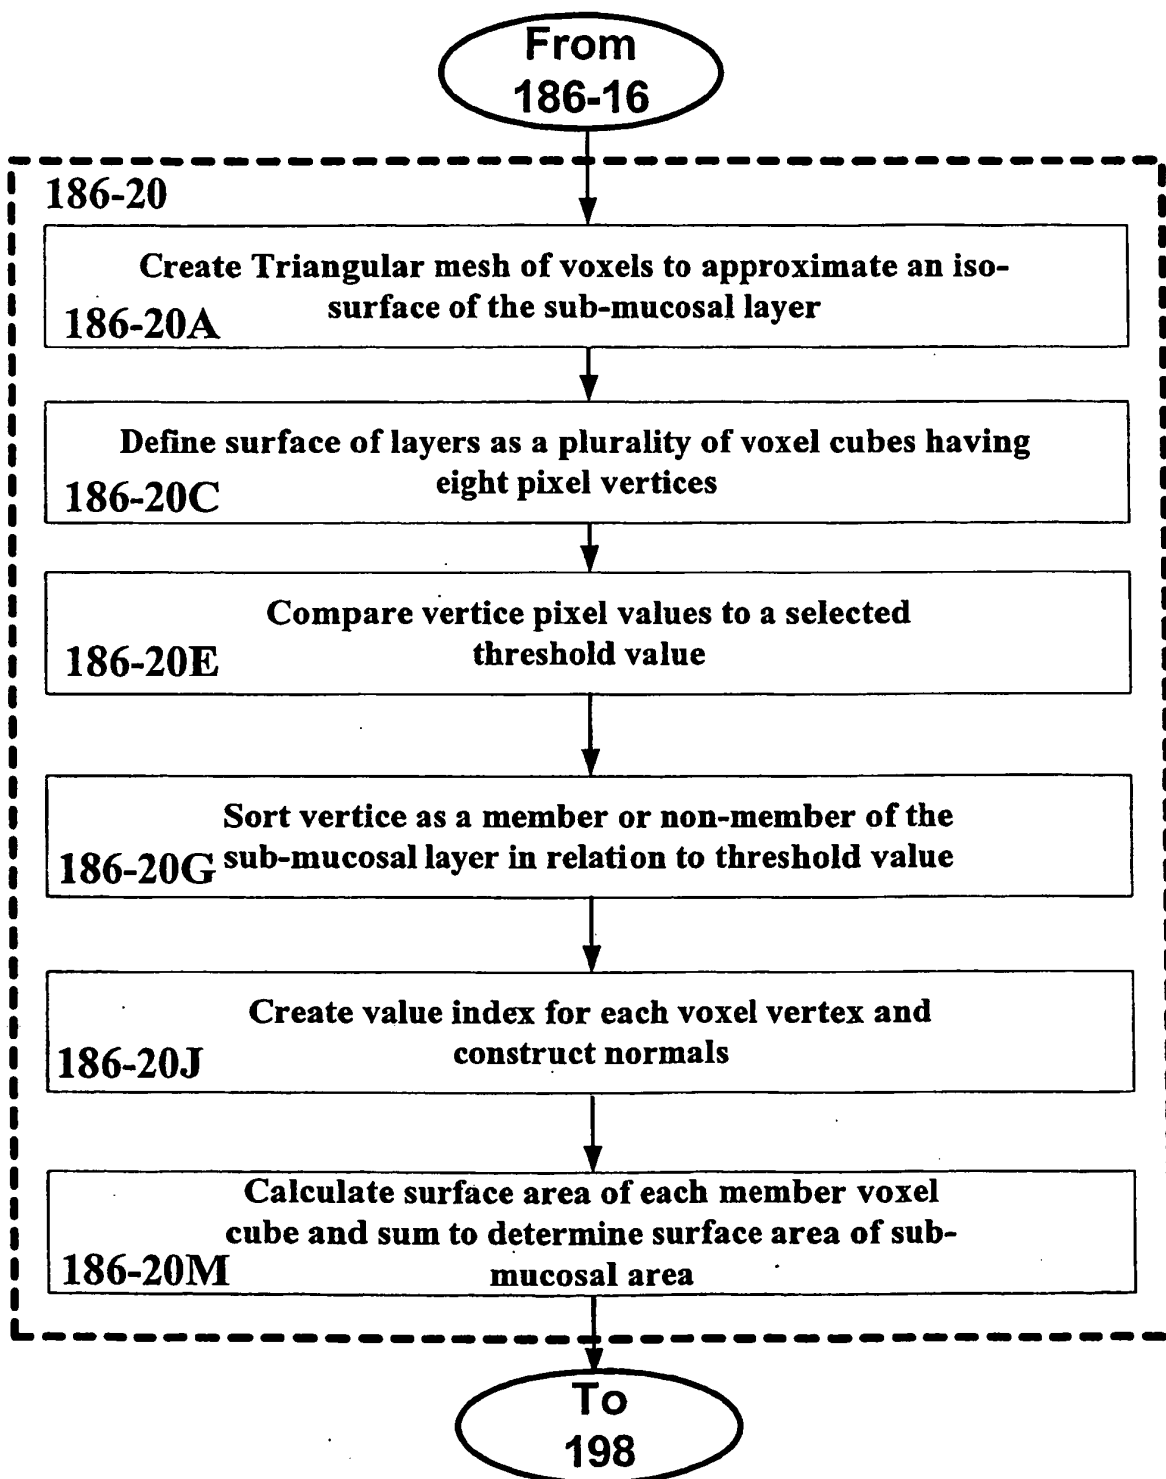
From
186-16

186-20

Create Triangular mesh of voxels to approximate an iso-surface of the sub-mucosal layer
186-20A

Define surface of layers as a plurality of voxel cubes having eight pixel vertices
186-20C

Compare vertice pixel values to a selected threshold value
186-20E

Sort vertice as a member or non-member of the sub-mucosal layer in relation to threshold value
186-20G

Create value index for each voxel vertex and construct normals
186-20J

Calculate surface area of each member voxel cube and sum to determine surface area of sub-mucosal area
186-20M

To
198